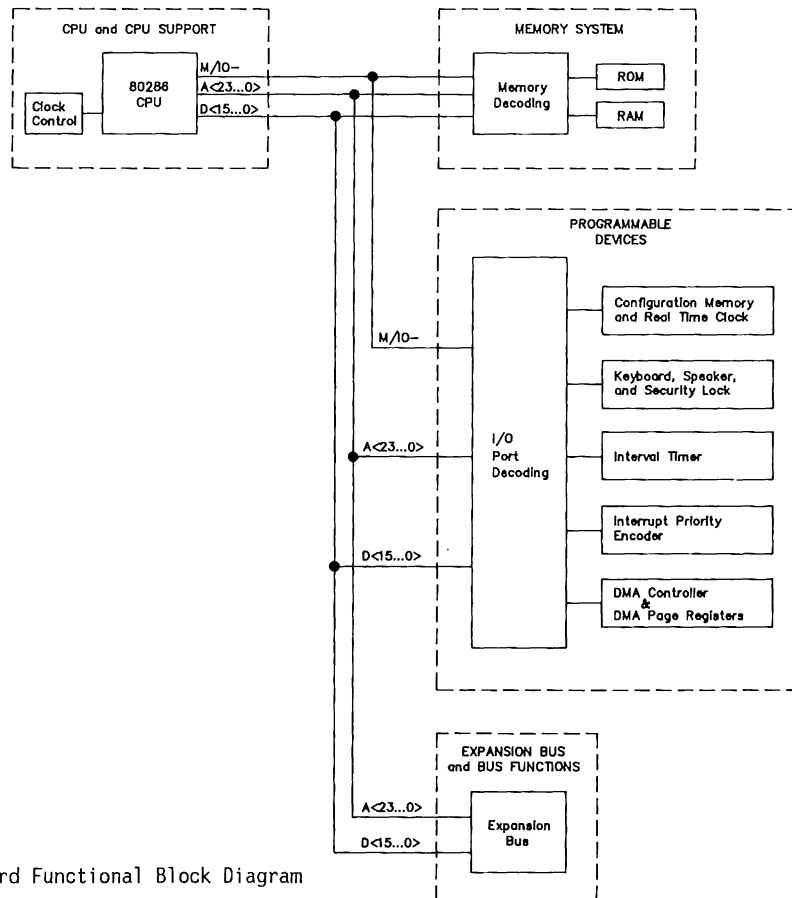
CPU and CPU SUPPORT

Clock Control

80286 CPU

M/IO−
A<23...0>
D<15...0>

MEMORY SYSTEM

Memory Decoding

ROM

RAM

PROGRAMMABLE DEVICES

M/IO−

A<23...0>

D<15...0>

I/O Port Decoding

Configuration Memory and Real Time Clock

Keyboard, Speaker, and Security Lock

Interval Timer

Interrupt Priority Encoder

DMA Controller & DMA Page Registers

EXPANSION BUS and BUS FUNCTIONS

A<23...0>

D<15...0>

Expansion Bus

rd Functional Block Diagram